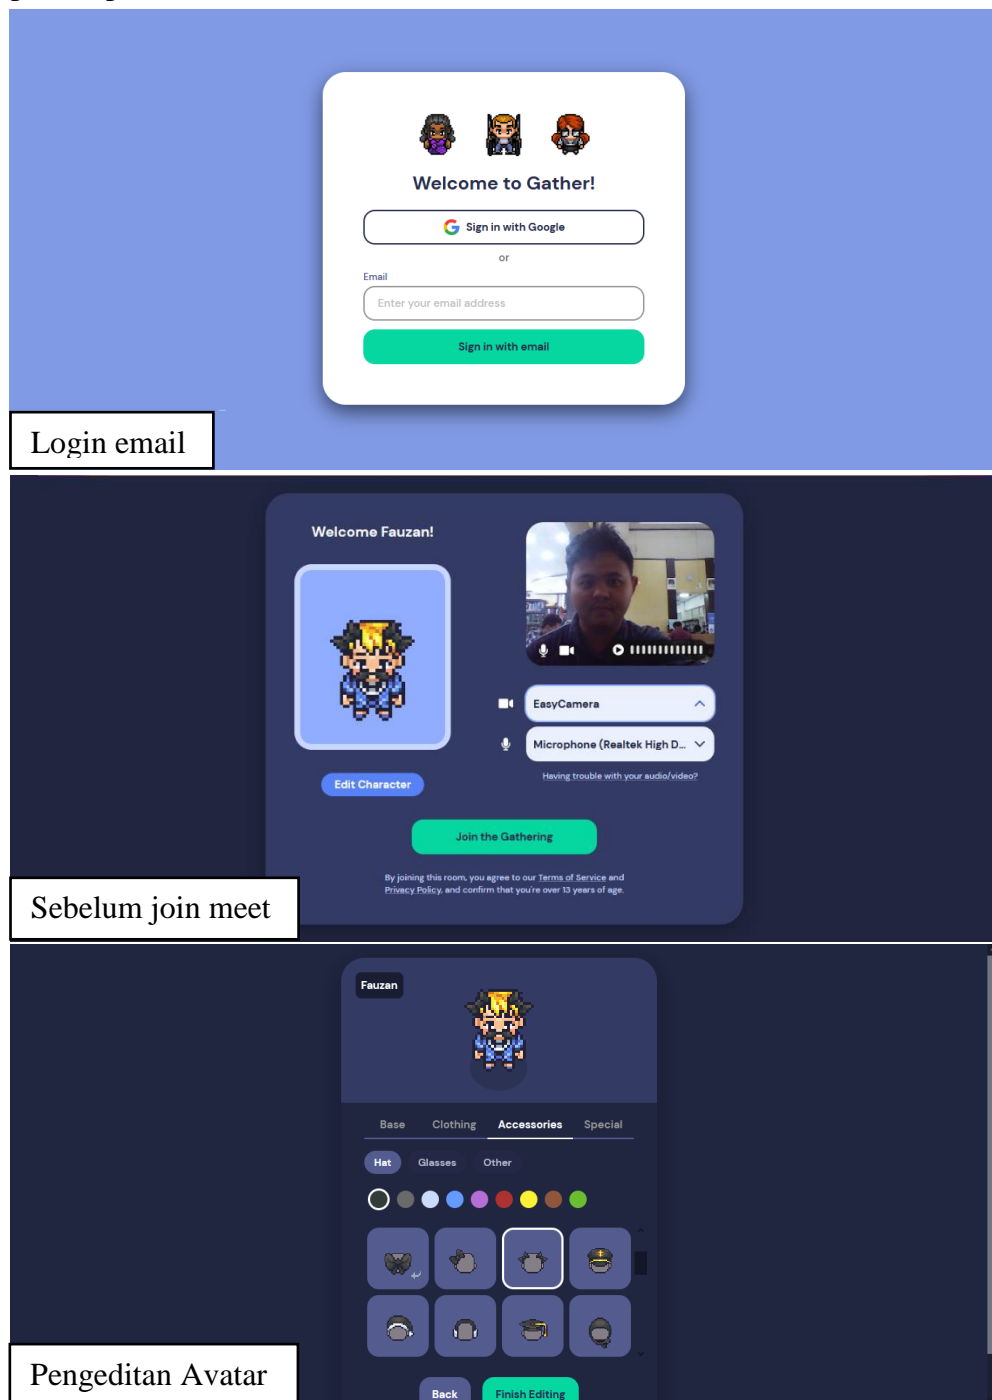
Welcome to Gather!

Sign in with Google

or

Email

Enter your email address

Sign in with email

Login email

Welcome Fauzan!

Edit Character

EasyCamera

Microphone (Realtek High D...

Having trouble with your audio/video?

Join the Gathering

By joining this room, you agree to our Terms of Service and Privacy Policy, and confirm that you're over 13 years of age.

Sebelum join meet

Fauzan

Base Clothing Accessories Special

Hat Glasses Other

Back Finish Editing

Pengeditan Avatar